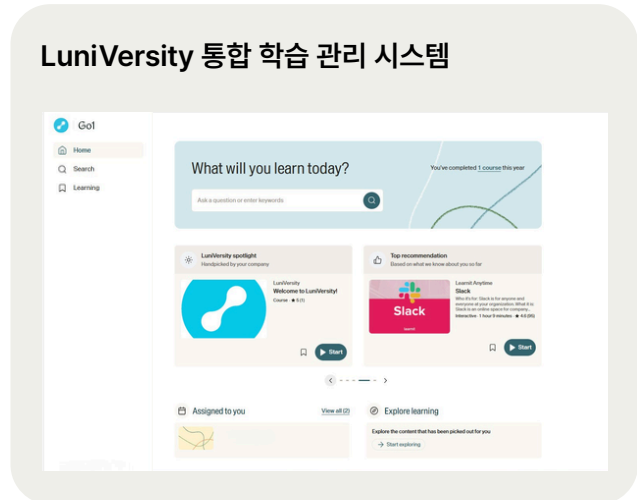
LuniVersity 통합 학습 관리 시스템

Go1

Home

Search

Learning

What will you learn today?

You've completed 1 course this year

Ask a question or enter keywords

LuniVersity spotlight
Handpicked by your company

LuniVersity
Welcome to LuniVersity!
Course ★ 5 (1)

Start

Top recommendation
Based on what we know about you so far

Learnit Anytime
Slack
Who it's for: Slack is for anyone and everyone at your organization. What it is: Slack is an online space for company...
Interactive · 1 hour 9 minutes ★ 4.6 (95)

Slack

Start

Assigned to you

View all (2)

Explore learning

Explore the content that has been picked out for you

Start exploring